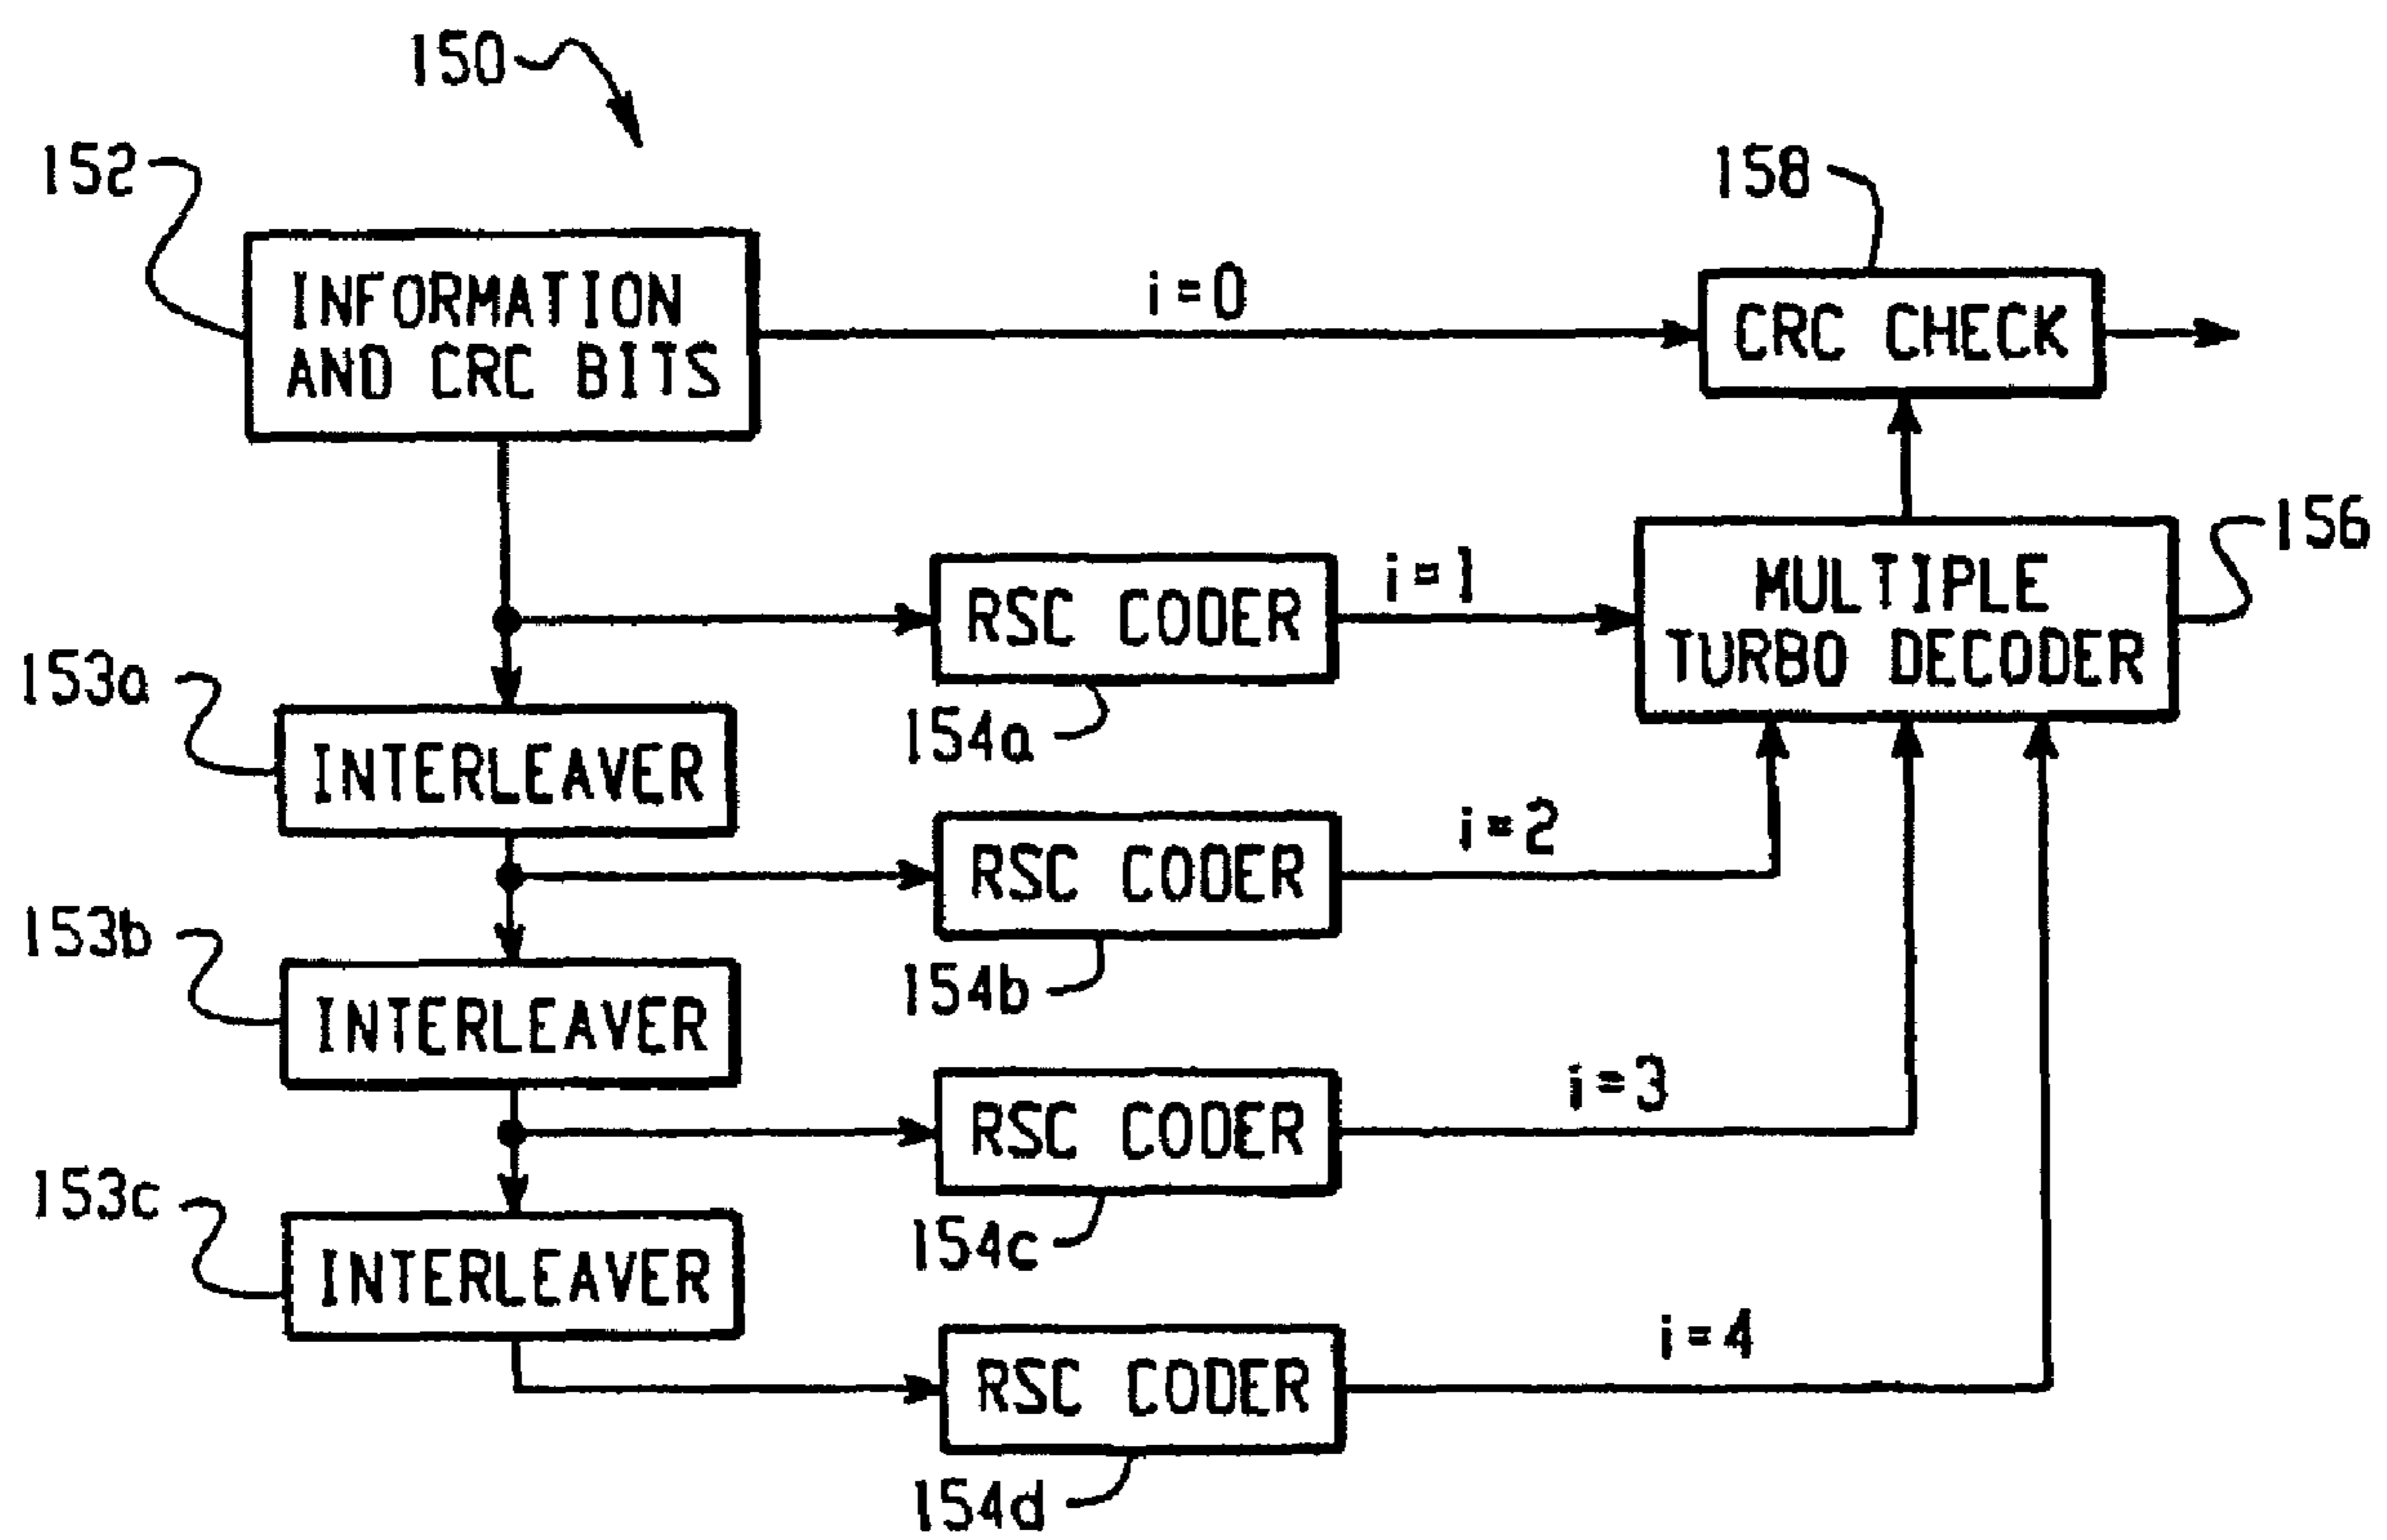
150

152

INFORMATION AND CRC BITS

i=0

158

CRC CHECK

156

MULTIPLE TURBO DECODER

RSC CODER

i=1

154a

153a

INTERLEAVER

RSC CODER

i=2

154b

153b

INTERLEAVER

RSC CODER

i=3

154c

153c

INTERLEAVER

RSC CODER

i=4

154d